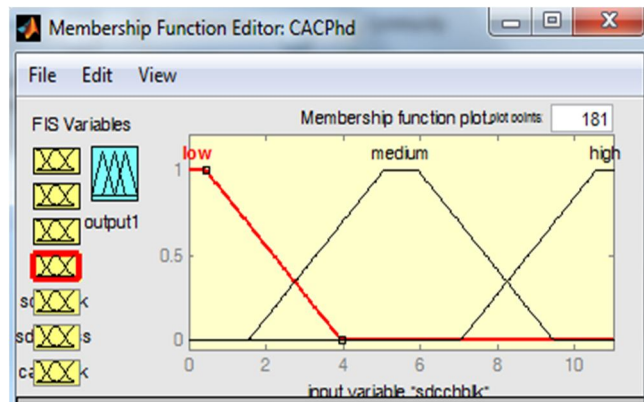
Membership Function Editor: CACPhd

File Edit View

FIS Variables

output1

s k

sd s

ca k

Membership function plot plot points: 181

low medium high

1

0.5

0

0 2 4 6 8 10

input variable "sdcchblk"